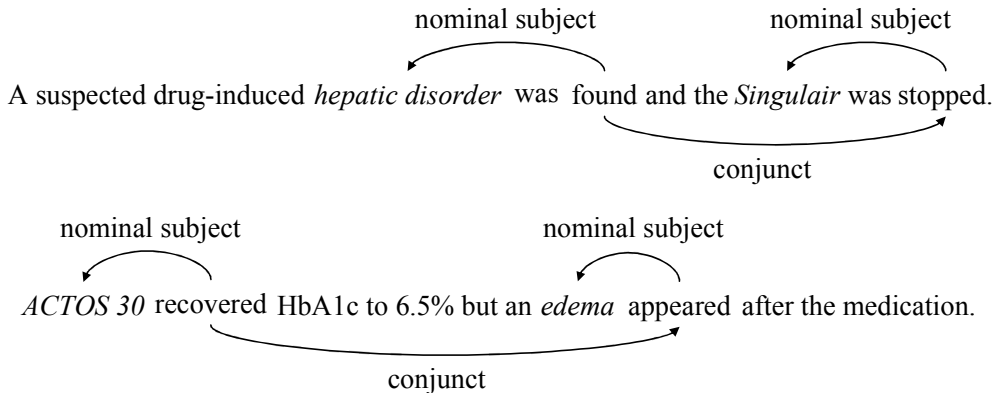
nominal subject

nominal subject

A suspected drug-induced *hepatic disorder* was found and the *Singulair* was stopped.

conjunct

nominal subject

nominal subject

*ACTOS 30* recovered HbA1c to 6.5% but an *edema* appeared after the medication.

conjunct